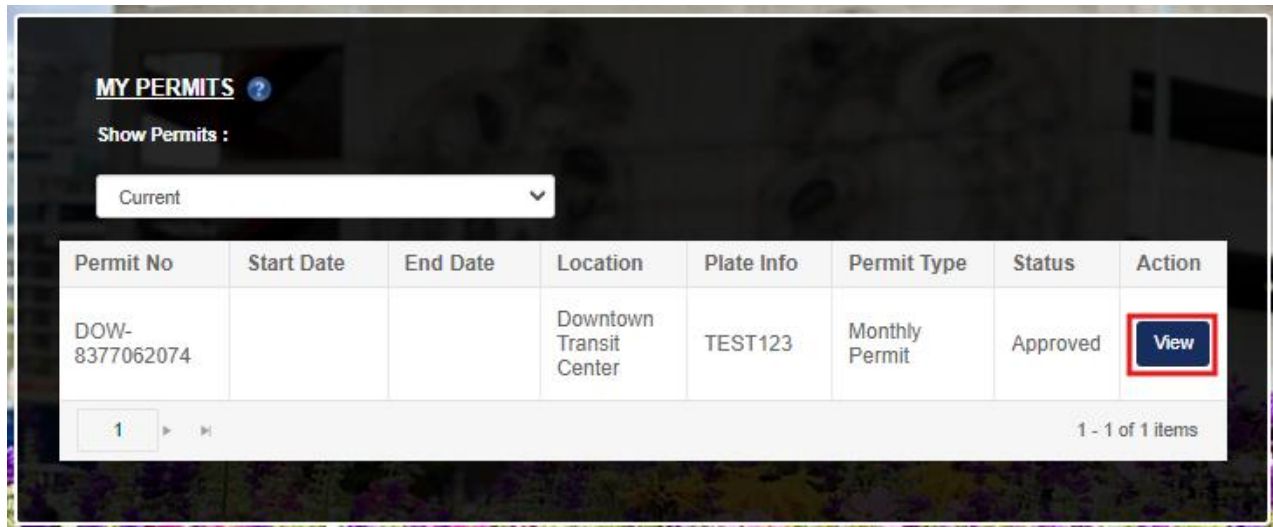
MY PERMITS

Show Permits :

Current

| Permit No | Start Date | End Date | Location | Plate Info | Permit Type | Status | Action |
|---|---|---|---|---|---|---|---|
| DOW-8377062074 | | | Downtown Transit Center | TEST123 | Monthly Permit | Approved | View |

1

1 - 1 of 1 items